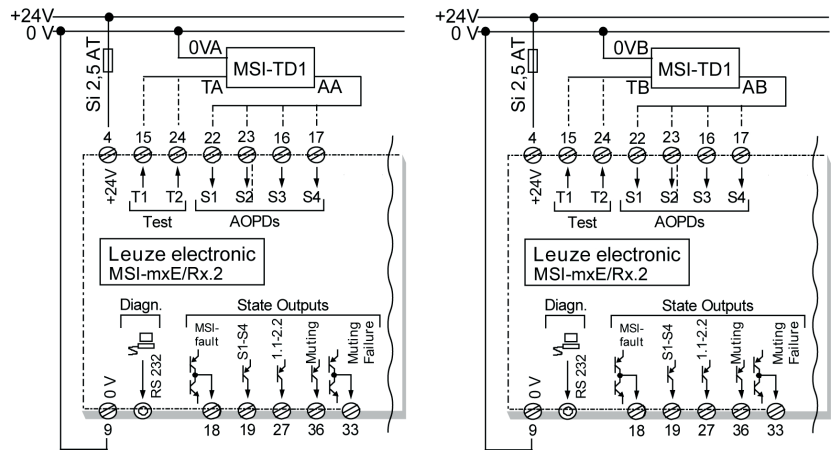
+24V
0 V
Si 2,5 AT
0VA
MSI-TD1
TA
AA
4
15
24
22
23
16
17
+24V
T1
T2
S1
S2
S3
S4
Test
AOPDs
Leuze electronic
MSI-mxE/Rx.2
Diagn.
State Outputs
MSI-fault
S1-S4
1.1-2.2
Muting
Muting Failure
0 V
RS 232
9
18
19
27
36
33

+24V
0 V
Si 2,5 AT
0VB
MSI-TD1
TB
AB
4
15
24
22
23
16
17
+24V
T1
T2
S1
S2
S3
S4
Test
AOPDs
Leuze electronic
MSI-mxE/Rx.2
Diagn.
State Outputs
MSI-fault
S1-S4
1.1-2.2
Muting
Muting Failure
0 V
RS 232
9
18
19
27
36
33